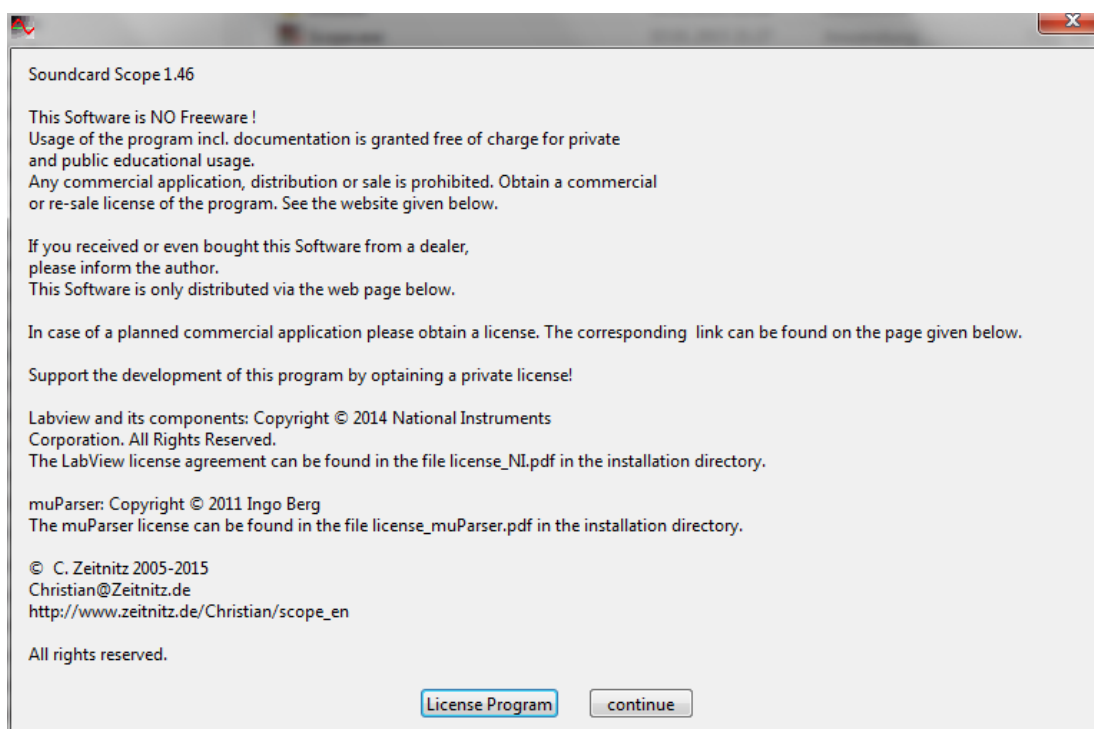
Soundcard Scope 1.46

This Software is NO Freeware !
Usage of the program incl. documentation is granted free of charge for private and public educational usage.
Any commercial application, distribution or sale is prohibited. Obtain a commercial or re-sale license of the program. See the website given below.

If you received or even bought this Software from a dealer, please inform the author.
This Software is only distributed via the web page below.

In case of a planned commercial application please obtain a license. The corresponding link can be found on the page given below.

Support the development of this program by optaining a private license!

Labview and its components: Copyright © 2014 National Instruments Corporation. All Rights Reserved.
The LabView license agreement can be found in the file license_NI.pdf in the installation directory.

muParser: Copyright © 2011 Ingo Berg
The muParser license can be found in the file license_muParser.pdf in the installation directory.

© C. Zeitnitz 2005-2015
Christian@Zeitnitz.de
http://www.zeitnitz.de/Christian/scope_en

All rights reserved.

License Program continue